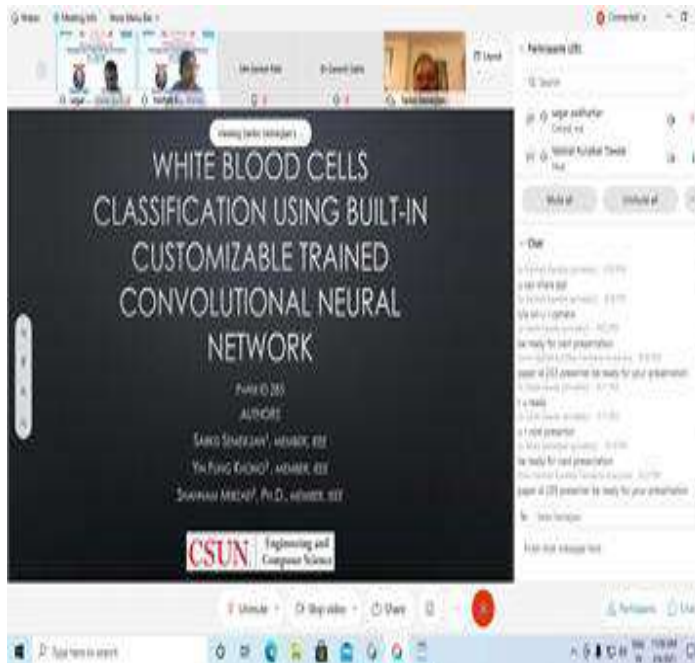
Viewing Sevki Semerjian's

WHITE BLOOD CELLS CLASSIFICATION USING BUILT-IN CUSTOMIZABLE TRAINED CONVOLUTIONAL NEURAL NETWORK

PAPER ID 203

AUTHORS

SARKIS SEMERJIAN¹, MEMBER, IEEE

YIN FUNG KHONG², MEMBER, IEEE

SHAHNAM MIRZAEI³, PH.D., MEMBER, IEEE

CSUN Engineering and Computer Science

Participants (20)

Mute all

Unmute all

Chat

be ready for next presentation

paper id 203 presenter be ready for your presentation

be ready for next presentation

paper id 205 presenter be ready for your presentation

Type here to search

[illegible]

Unmute

Stop video

Share

Participants